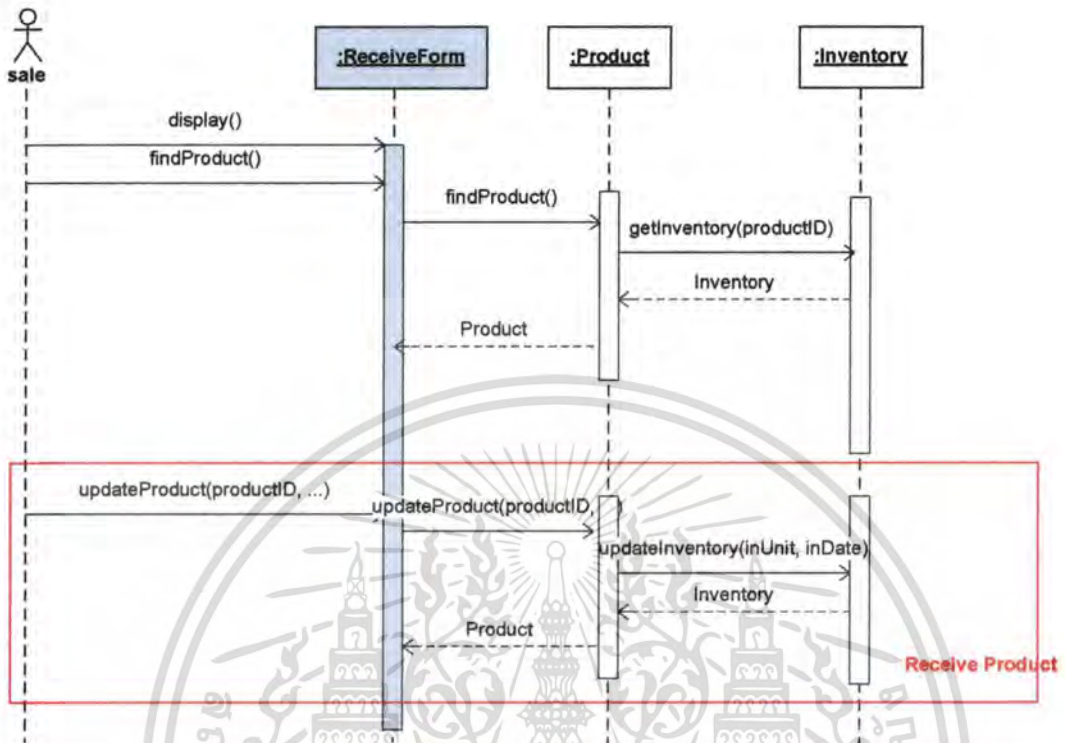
sale

:ReceiveForm

:Product

:Inventory

display()

findProduct()

findProduct()

getInventory(productID)

Inventory

Product

updateProduct(productID, ...)

updateProduct(productID, ...)

updateInventory(inUnit, inDate)

Inventory

Product

Receive Product